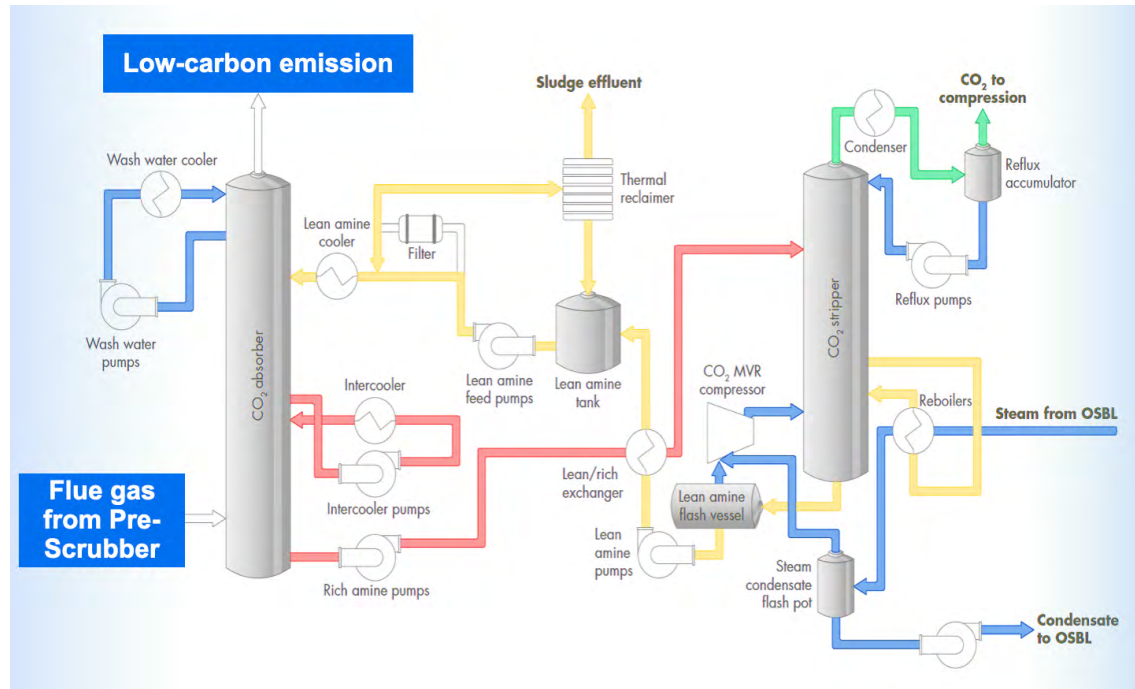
Low-carbon emission

Sludge effluent

$CO_2$ to compression

Wash water cooler

Thermal reclaimer

Condenser

Reflux accumulator

Lean amine cooler

Filter

Wash water pumps

$CO_2$ absorber

$CO_2$ stripper

Reflux pumps

Lean amine feed pumps

Lean amine tank

Intercooler

$CO_2$ MVR compressor

Reboilers

Steam from OSBL

Lean/rich exchanger

Flue gas from Pre-Scrubber

Intercooler pumps

Lean amine flash vessel

Lean amine pumps

Rich amine pumps

Steam condensate flash pot

Condensate to OSBL